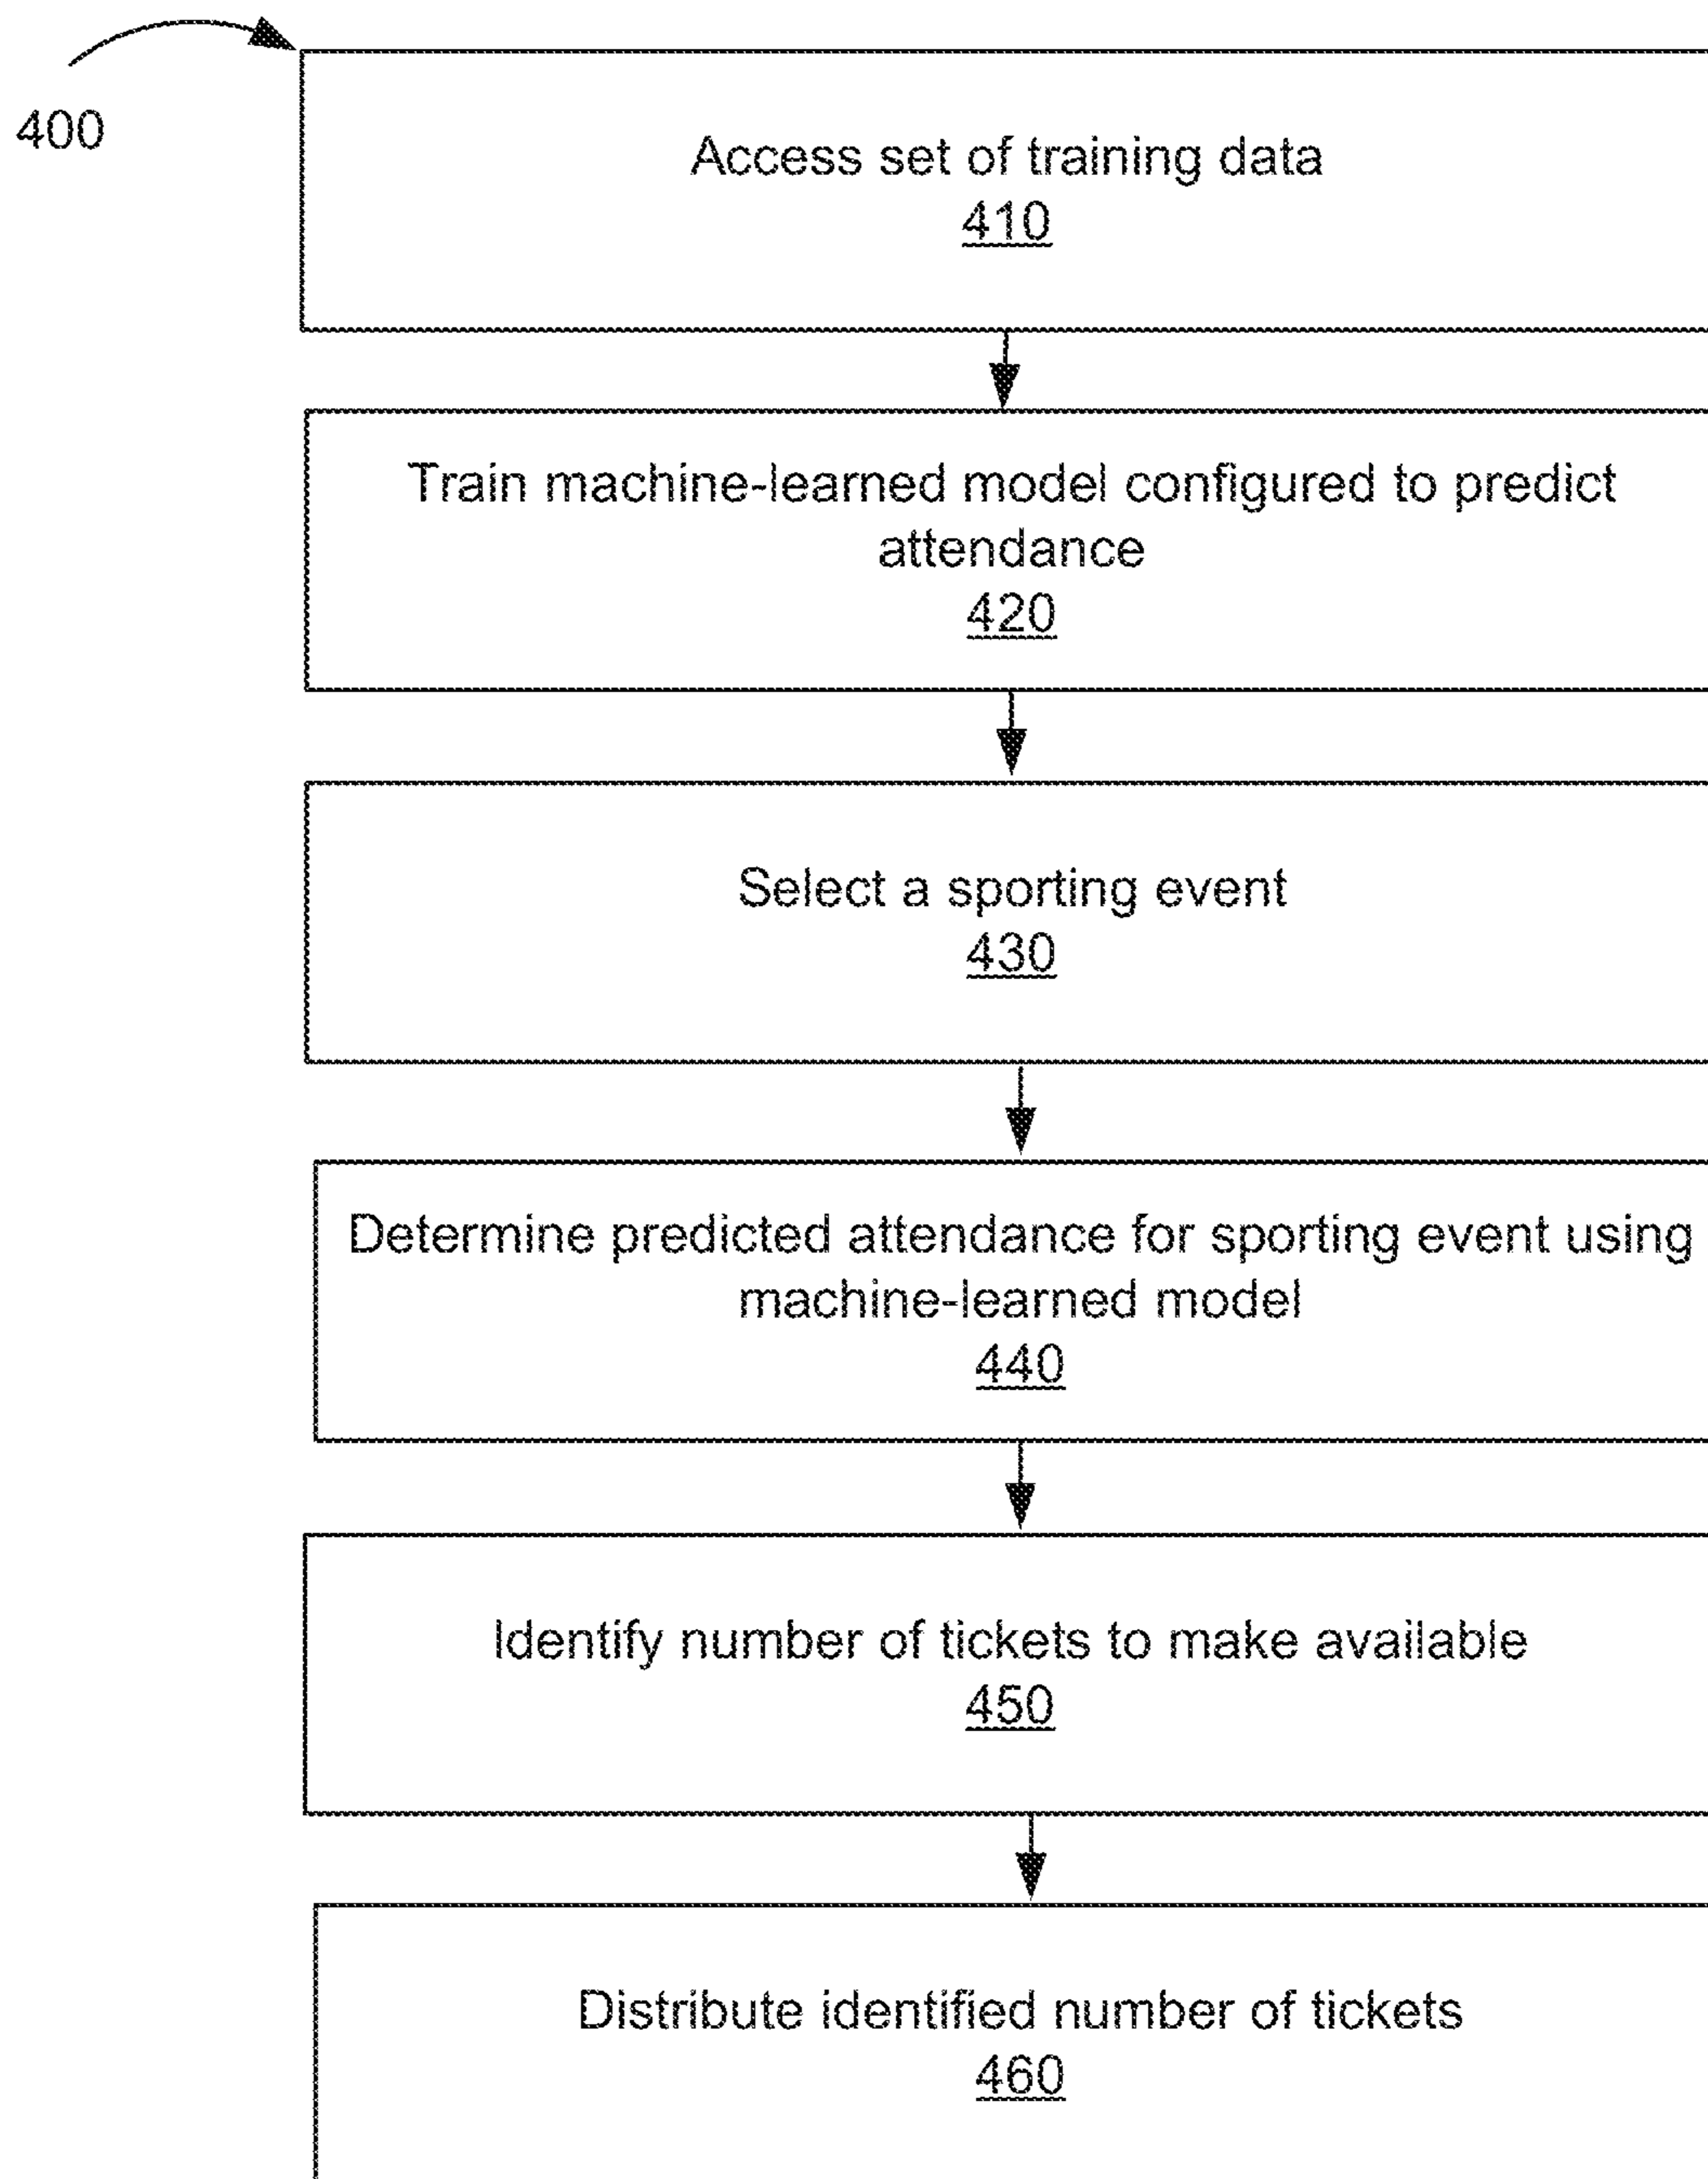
400

Access set of training data
410

Train machine-learned model configured to predict attendance
420

Select a sporting event
430

Determine predicted attendance for sporting event using machine-learned model
440

Identify number of tickets to make available
450

Distribute identified number of tickets
460